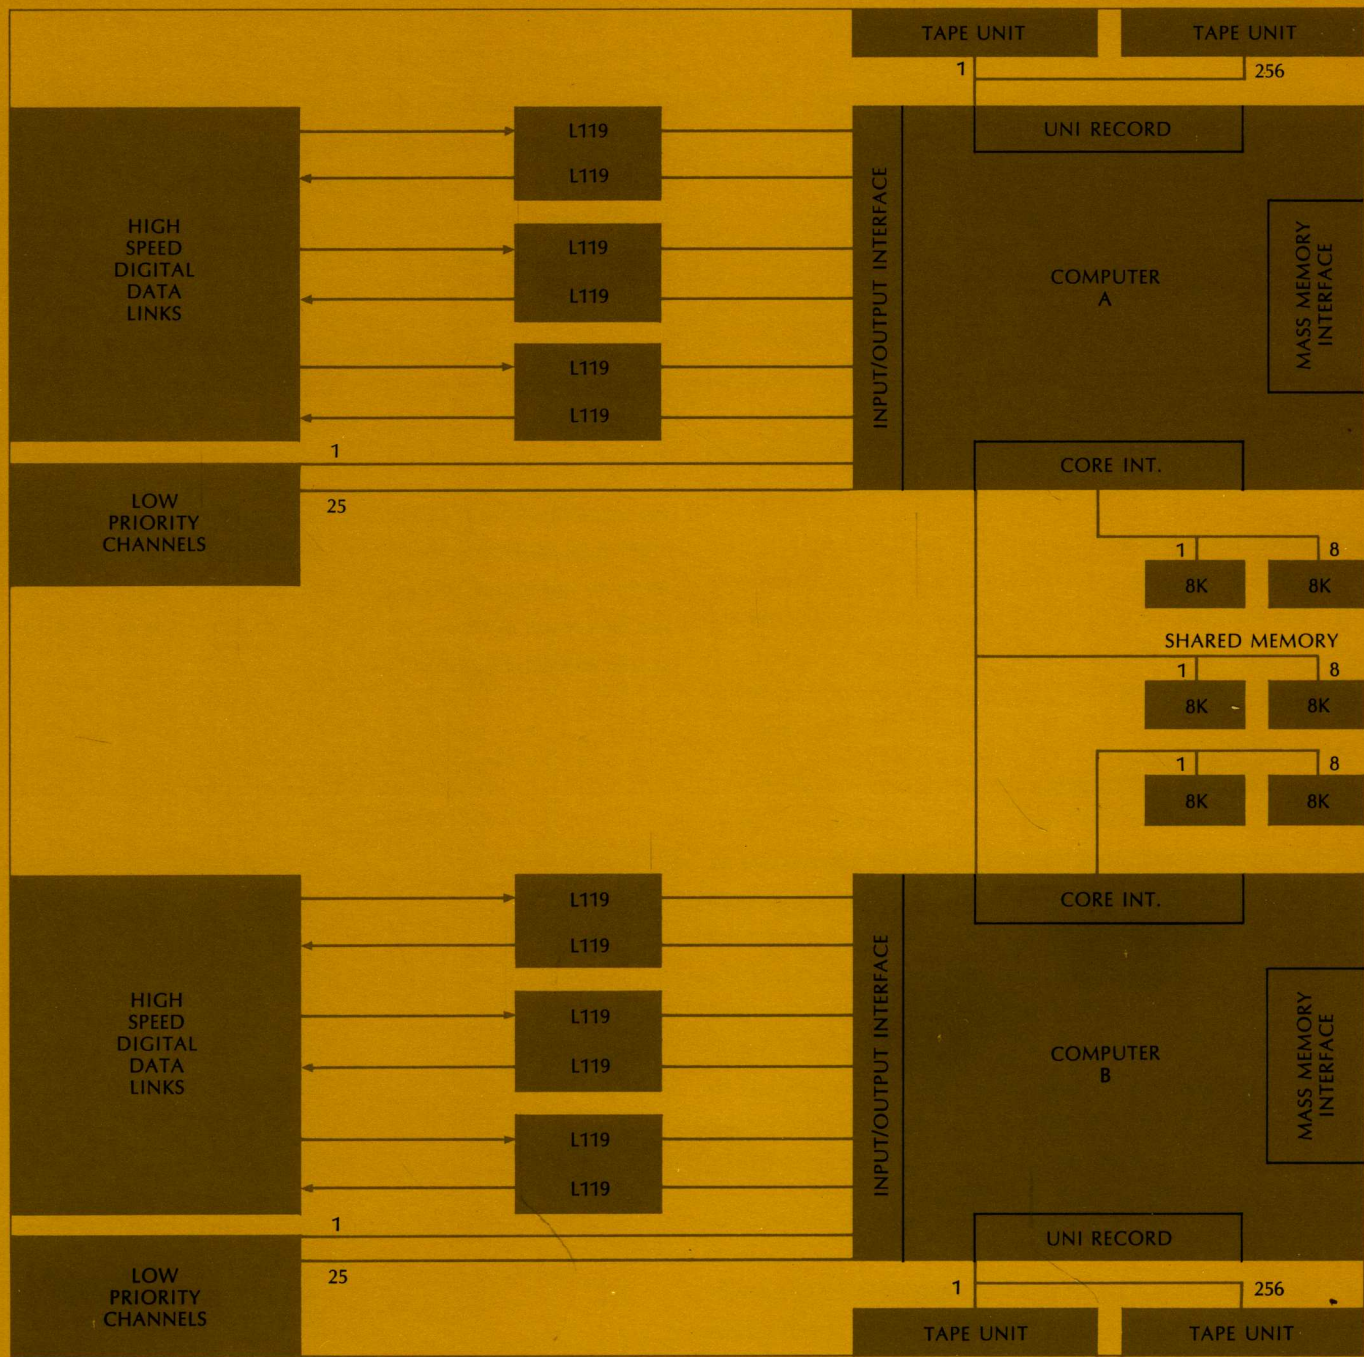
TAPE UNIT
TAPE UNIT
1
256
UNI RECORD
HIGH SPEED DIGITAL DATA LINKS
L119
L119
L119
L119
L119
L119
INPUT/OUTPUT INTERFACE
COMPUTER A
MASS MEMORY INTERFACE
1
CORE INT.
LOW PRIORITY CHANNELS
25
1
8
8K
8K
SHARED MEMORY
1
8
8K
8K
1
8
8K
8K
CORE INT.
HIGH SPEED DIGITAL DATA LINKS
L119
L119
L119
L119
L119
L119
INPUT/OUTPUT INTERFACE
COMPUTER B
MASS MEMORY INTERFACE
1
UNI RECORD
LOW PRIORITY CHANNELS
25
1
256
TAPE UNIT
TAPE UNIT